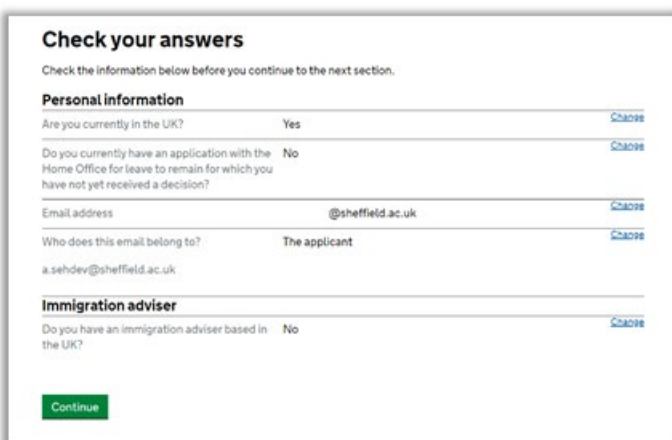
Check your answers

Check the information below before you continue to the next section.

Personal information

| | | |
|---|---|---|
| Are you currently in the UK? | Yes | Change |
| Do you currently have an application with the Home Office for leave to remain for which you have not yet received a decision? | No | Change |
| Email address | @sheffield.ac.uk | Change |
| Who does this email belong to? | The applicant | Change |

a.sehdev@sheffield.ac.uk

Immigration adviser

| | | |
|---|---|---|
| Do you have an immigration adviser based in the UK? | No | Change |

Continue